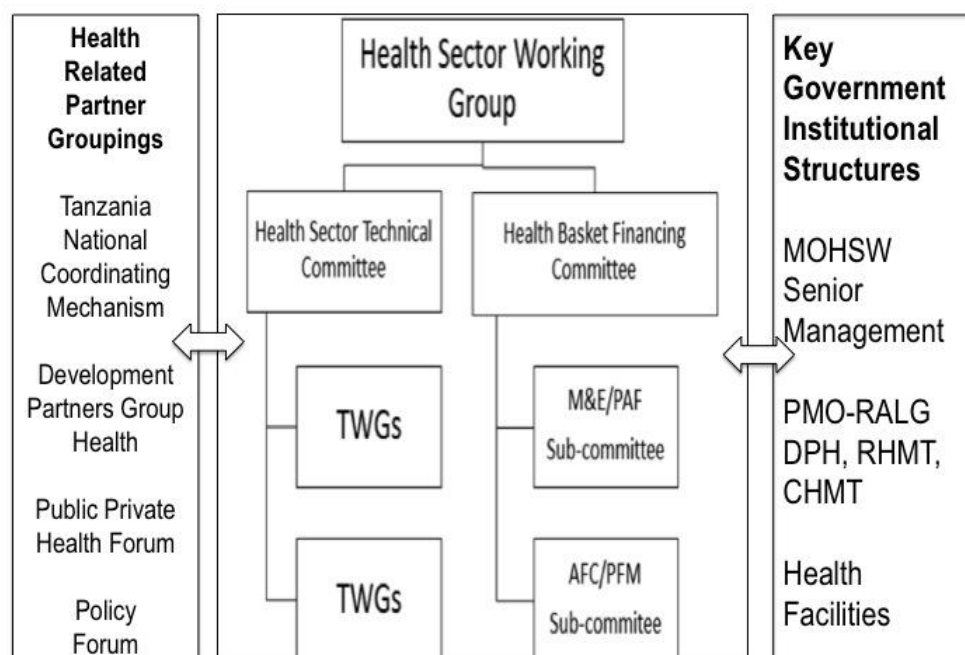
Health Related Partner Groupings

Tanzania National Coordinating Mechanism

Development Partners Group Health

Public Private Health Forum

Policy Forum

Health Sector Working Group

Health Sector Technical Committee

Health Basket Financing Committee

TWGs

TWGs

M&E/PAF Sub-committee

AFC/PFM Sub-commitee

Key Government Institutional Structures

MOHSW Senior Management

PMO-RALG DPH, RHMT, CHMT

Health Facilities